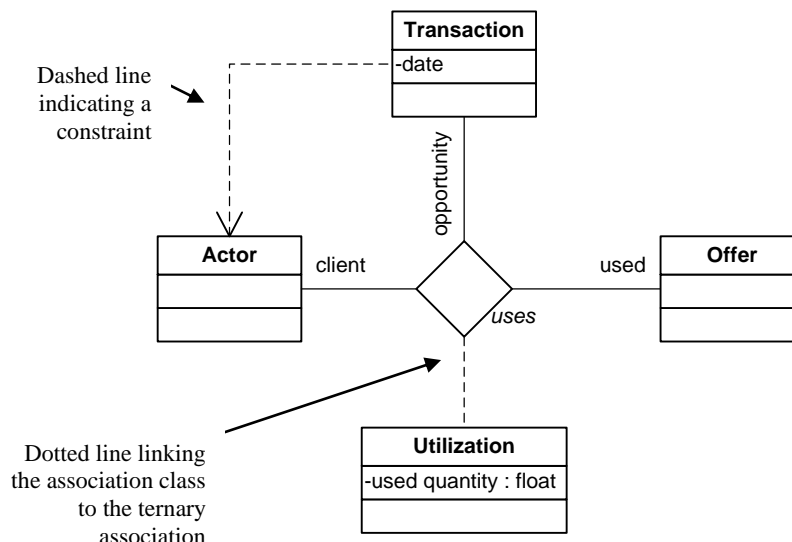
Transaction
-date

Dashed line indicating a constraint

opportunity

Actor

client

used

Offer

uses

Dotted line linking the association class to the ternary association

Utilization
-used quantity : float